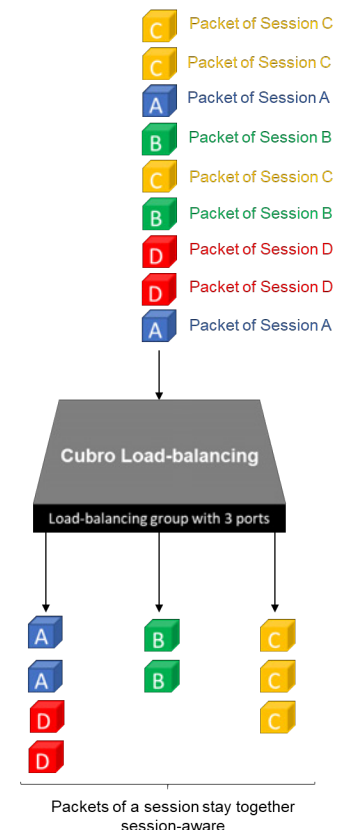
C Packet of Session C
C Packet of Session C
A Packet of Session A
B Packet of Session B
C Packet of Session C
B Packet of Session B
D Packet of Session D
D Packet of Session D
A Packet of Session A

Cubro Load-balancing

Load-balancing group with 3 ports

A
A
D
D

B
B

C
C
C

Packets of a session stay together
session-aware